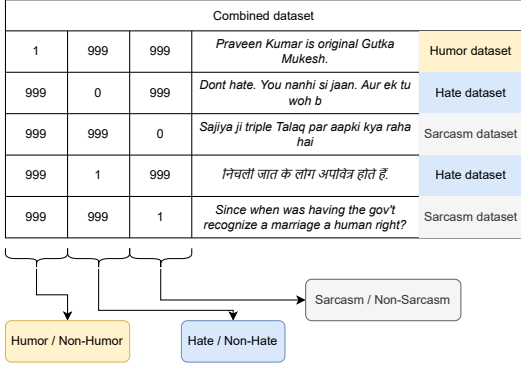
Combined dataset

| | | | | |
|---|---|---|---|---|
| 1 | 999 | 999 | Praveen Kumar is original Gutka Mukesh. | Humor dataset |
| 999 | 0 | 999 | Dont hate. You nanhi si jaan. Aur ek tu woh b | Hate dataset |
| 999 | 999 | 0 | Sajiya ji triple Talaq par aapki kya raha hai | Sarcasm dataset |
| 999 | 1 | 999 | निचली जात के लोग अपवित्र होते हैं. | Hate dataset |
| 999 | 999 | 1 | Since when was having the gov't recognize a marriage a human right? | Sarcasm dataset |

Sarcasm / Non-Sarcasm

Humor / Non-Humor

Hate / Non-Hate